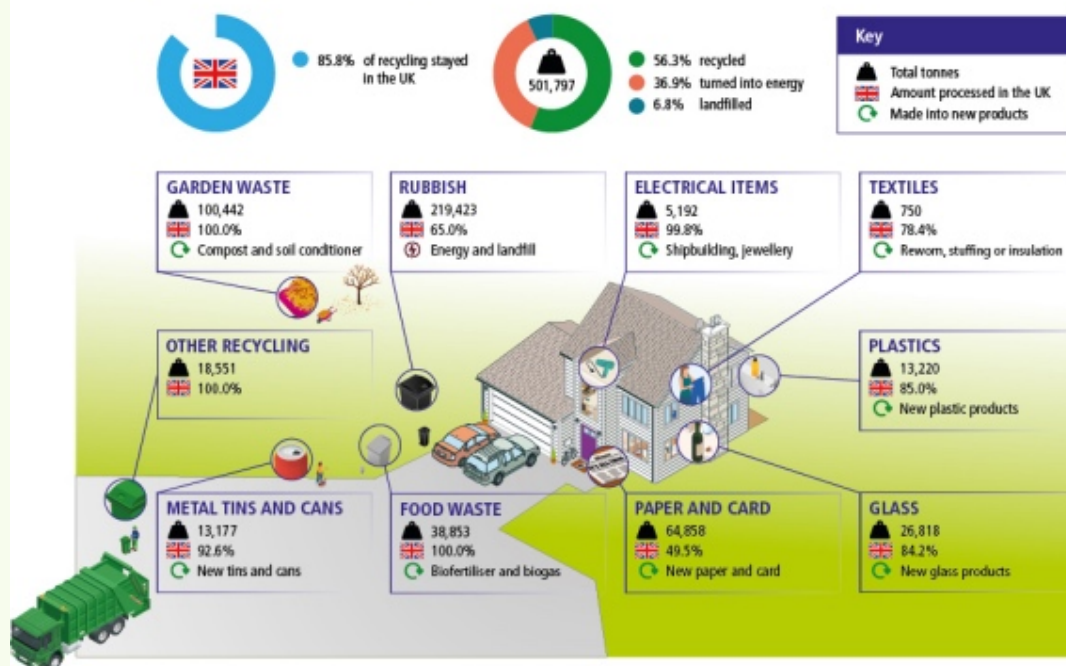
85.8% of recycling stayed in the UK

501,797

56.3% recycled
36.9% turned into energy
6.8% landfilled

Key
Total tonnes
Amount processed in the UK
Made into new products

GARDEN WASTE
100,442
100.0%
Compost and soil conditioner

RUBBISH
219,423
65.0%
Energy and landfill

ELECTRICAL ITEMS
5,192
99.8%
Shipbuilding, jewellery

TEXTILES
750
78.4%
Reworn, stuffing or insulation

OTHER RECYCLING
18,551
100.0%

PLASTICS
13,220
85.0%
New plastic products

METAL TINS AND CANS
13,177
92.6%
New tins and cans

FOOD WASTE
38,853
100.0%
Biofertiliser and biogas

PAPER AND CARD
64,858
49.5%
New paper and card

GLASS
26,818
84.2%
New glass products